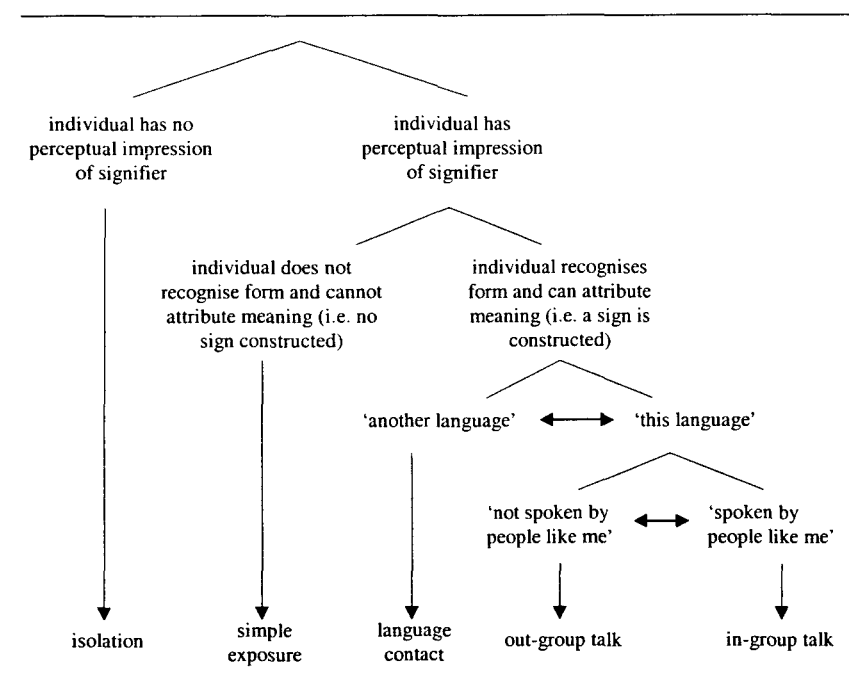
individual has no perceptual impression of signifier

individual has perceptual impression of signifier

individual does not recognise form and cannot attribute meaning (i.e. no sign constructed)

individual recognises form and can attribute meaning (i.e. a sign is constructed)

'another language'

'this language'

'not spoken by people like me'

'spoken by people like me'

isolation

simple exposure

language contact

out-group talk

in-group talk